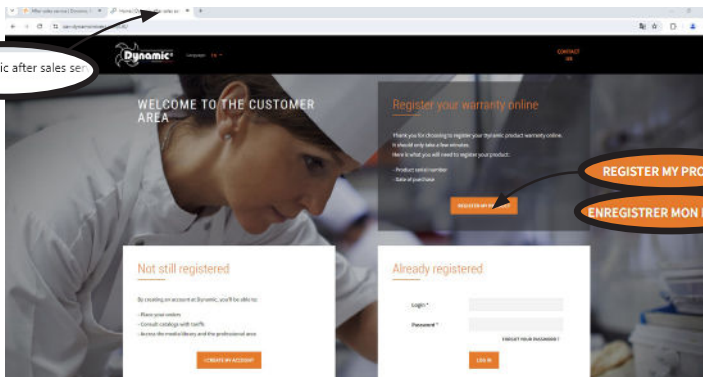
After sales service | Dynamic
Home | Dynamic after sales se
sav.dynamic.fr
ic after sales ser
Dynamic
Language FR
CONTACT US
WELCOME TO THE CUSTOMER AREA
Register your warranty online
Thank you for choosing to register your Dynamic product warranty online. It should only take a few minutes.
Here is what you will need to register your product:
- Product serial number
- Date of purchase
REGISTER MY PRODUCT
REGISTER MY PRO
ENREGISTRER MON
Not still registered
By creating an account at Dynamic, you'll be able to:
- Place your orders
- Consult catalogs with tariffs
- Access the media library and the professional area
I CREATE MY ACCOUNT
Already registered
Login *
Password *
FORGOT YOUR PASSWORD ?
LOG IN